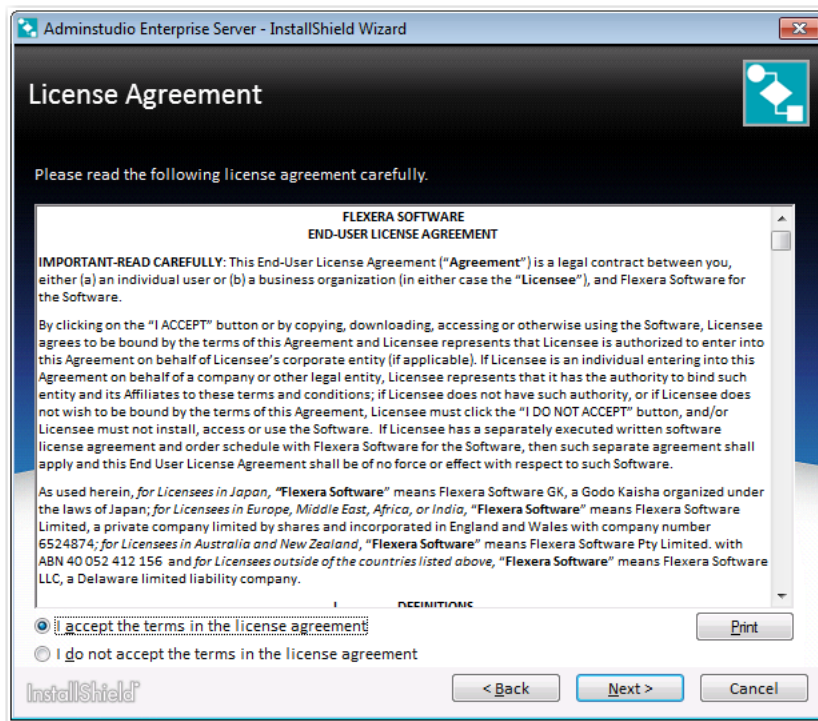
Adminstudio Enterprise Server - InstallShield Wizard

License Agreement

Please read the following license agreement carefully.

FLEXERA SOFTWARE
END-USER LICENSE AGREEMENT

IMPORTANT-READ CAREFULLY: This End-User License Agreement ("Agreement") is a legal contract between you, either (a) an individual user or (b) a business organization (in either case the "Licensee"), and Flexera Software for the Software.

By clicking on the "I ACCEPT" button or by copying, downloading, accessing or otherwise using the Software, Licensee agrees to be bound by the terms of this Agreement and Licensee represents that Licensee is authorized to enter into this Agreement on behalf of Licensee's corporate entity (if applicable). If Licensee is an individual entering into this Agreement on behalf of a company or other legal entity, Licensee represents that it has the authority to bind such entity and its Affiliates to these terms and conditions; if Licensee does not have such authority, or if Licensee does not wish to be bound by the terms of this Agreement, Licensee must click the "I DO NOT ACCEPT" button, and/or Licensee must not install, access or use the Software. If Licensee has a separately executed written software license agreement and order schedule with Flexera Software for the Software, then such separate agreement shall apply and this End User License Agreement shall be of no force or effect with respect to such Software.

As used herein, for Licensees in Japan, "Flexera Software" means Flexera Software GK, a Godo Kaisha organized under the laws of Japan; for Licensees in Europe, Middle East, Africa, or India, "Flexera Software" means Flexera Software Limited, a private company limited by shares and incorporated in England and Wales with company number 6524874; for Licensees in Australia and New Zealand, "Flexera Software" means Flexera Software Pty Limited. with ABN 40 052 412 156 and for Licensees outside of the countries listed above, "Flexera Software" means Flexera Software LLC, a Delaware limited liability company.

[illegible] DEFINITIONS

I accept the terms in the license agreement
I do not accept the terms in the license agreement

Print

InstallShield

< Back Next > Cancel